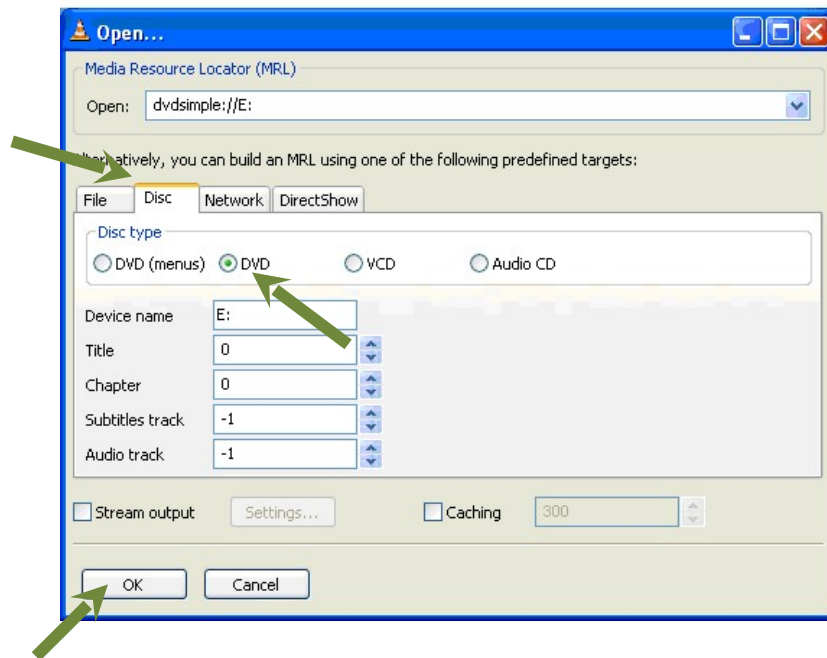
Open...

Media Resource Locator (MRL)

Open: dvdsimple://E:

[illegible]atively, you can build an MRL using one of the following predefined targets:

File | Disc | Network | DirectShow

Disc type

DVD (menus) DVD VCD Audio CD

Device name E:

Title 0

Chapter 0

Subtitles track -1

Audio track -1

Stream output Settings... Caching 300

OK Cancel